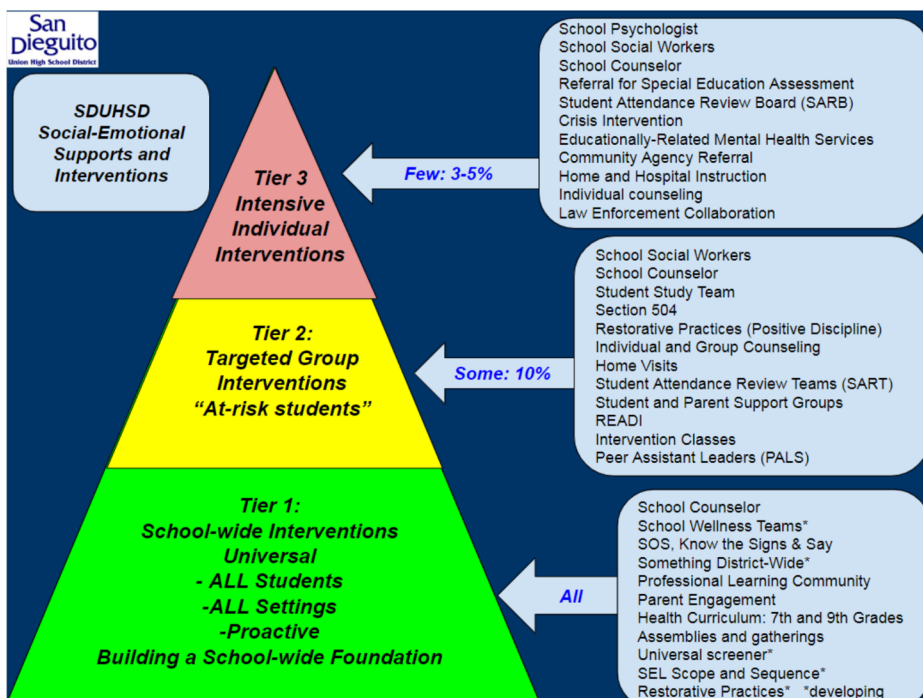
San Dieguito
Union High School District

SDUHSD Social-Emotional Supports and Interventions

Tier 3
Intensive Individual Interventions

Few: 3-5%

School Psychologist
School Social Workers
School Counselor
Referral for Special Education Assessment
Student Attendance Review Board (SARB)
Crisis Intervention
Educationally-Related Mental Health Services
Community Agency Referral
Home and Hospital Instruction
Individual counseling
Law Enforcement Collaboration

Tier 2:
Targeted Group Interventions
"At-risk students"

Some: 10%

School Social Workers
School Counselor
Student Study Team
Section 504
Restorative Practices (Positive Discipline)
Individual and Group Counseling
Home Visits
Student Attendance Review Teams (SART)
Student and Parent Support Groups
READI
Intervention Classes
Peer Assistant Leaders (PALS)

Tier 1:
School-wide Interventions
Universal
- ALL Students
-ALL Settings
-Proactive
Building a School-wide Foundation

All

School Counselor
School Wellness Teams*
SOS, Know the Signs & Say
Something District-Wide*
Professional Learning Community
Parent Engagement
Health Curriculum: 7th and 9th Grades
Assemblies and gatherings
Universal screener*
SEL Scope and Sequence*
Restorative Practices* *developing